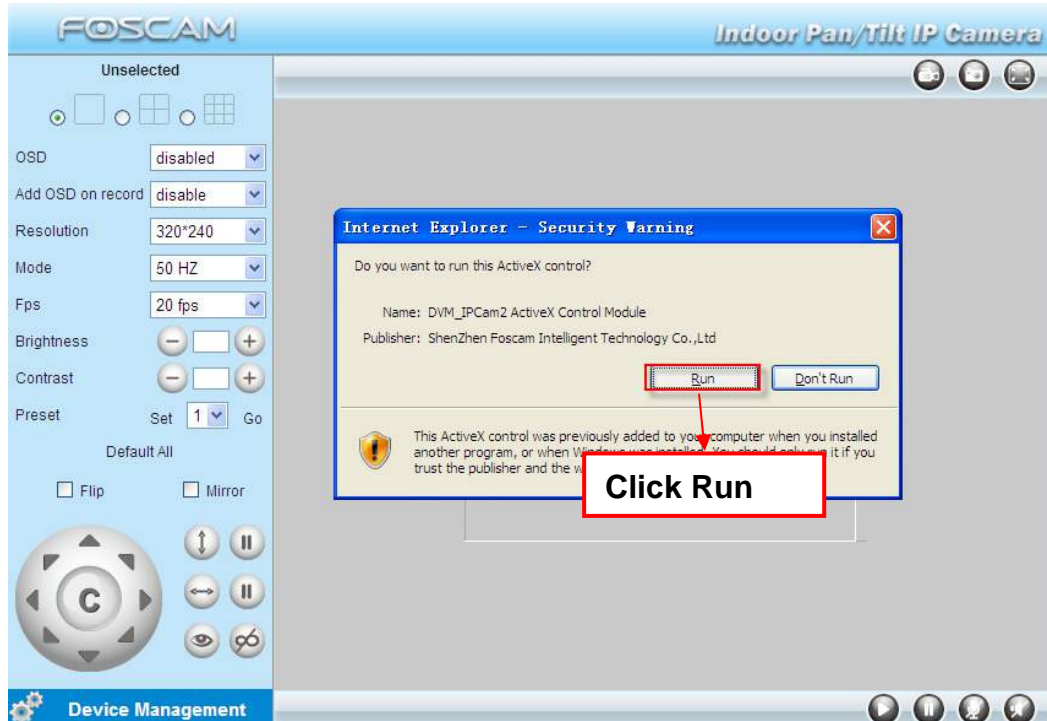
FOSCAM

Indoor Pan/Tilt IP Camera

Unselected

OSD disabled

Add OSD on record disable

Resolution 320*240

Mode 50 HZ

Fps 20 fps

Brightness

Contrast

Preset Set 1 Go

Default All

Flip

Mirror

C

Device Management

Internet Explorer - Security Warning

Do you want to run this ActiveX control?

Name: DVM_IPCam2 ActiveX Control Module

Publisher: ShenZhen Foscam Intelligent Technology Co.,Ltd

Run

Don't Run

This ActiveX control was previously added to yo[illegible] computer when you installed another program, or when W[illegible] You should only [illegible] it if you trust the publisher and the w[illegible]

Click Run